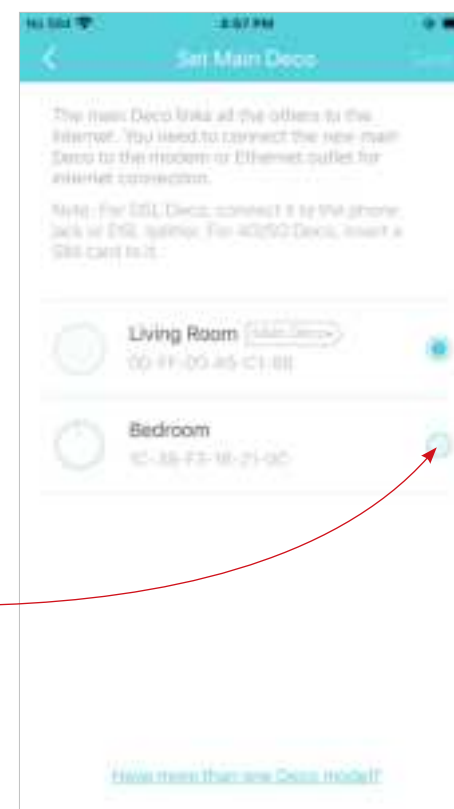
No SIM	2:57 PM

Set Main Deco

The main Deco links all the others to the internet. You need to connect the new main Deco to the modem or Ethernet outlet for internet connection.

Note: For DSL Deco, connect it to the phone jack or DSL splitter. For 4G/5G Deco, insert a SIM card to it.

Living Room Main Deco
00-FF-00-A5-C1-8B

Bedroom
1C-3B-F3-1B-21-0C

Have more than one Deco model?